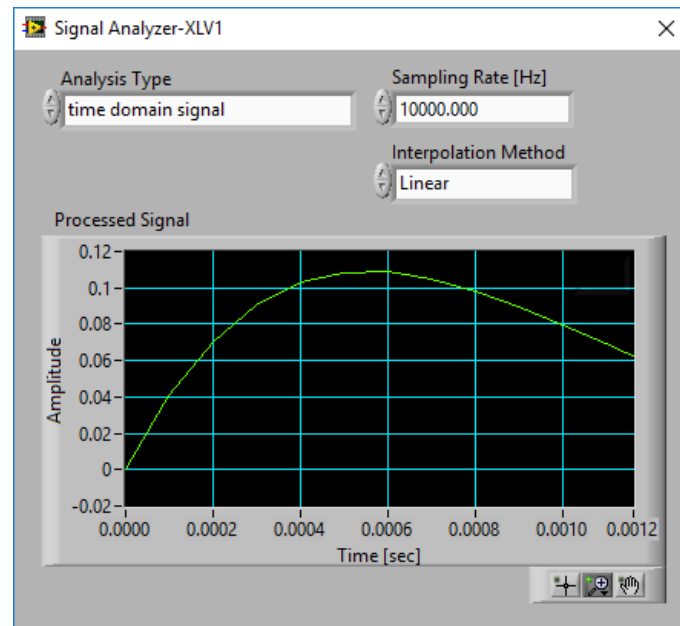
Signal Analyzer-XLV1

Analysis Type
time domain signal

Sampling Rate [Hz]
10000.000

Interpolation Method
Linear

Processed Signal

Amplitude

0.12
0.1
0.08
0.06
0.04
0.02
0
-0.02

0.0000 0.0002 0.0004 0.0006 0.0008 0.0010 0.0012

Time [sec]